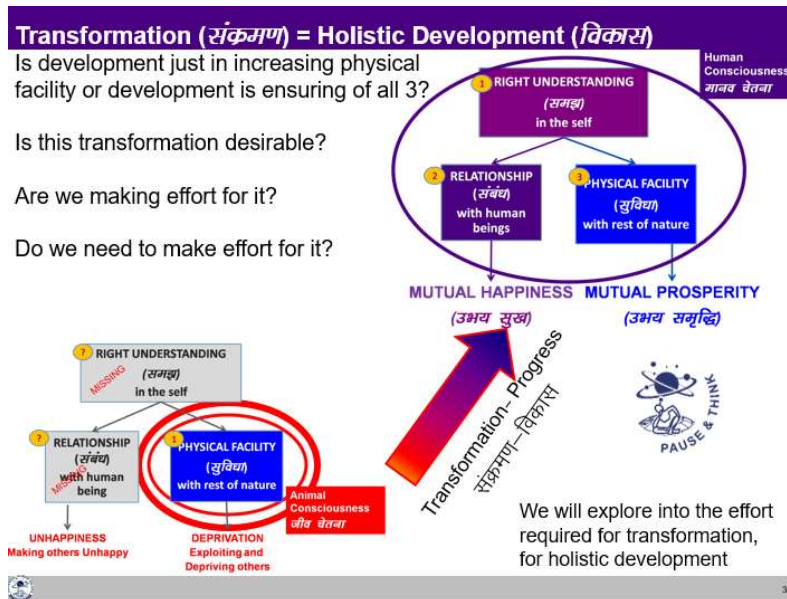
Transformation (संक्रमण) = Holistic Development (विकास)

Is development just in increasing physical facility or development is ensuring of all 3?

Is this transformation desirable?

Are we making effort for it?

Do we need to make effort for it?

Human Consciousness
मानव चेतना

1 RIGHT UNDERSTANDING
(समझ)
in the self

2 RELATIONSHIP
(संबंध)
with human beings

3 PHYSICAL FACILITY
(सुविधा)
with rest of nature

MUTUAL HAPPINESS
(उभय सुख)

MUTUAL PROSPERITY
(उभय समृद्धि)

? RIGHT UNDERSTANDING
MISSING
(समझ)
in the self

? RELATIONSHIP
(संबंध)
with human being
MISSING

1 PHYSICAL FACILITY
(सुविधा)
with rest of nature

Animal Consciousness
जीव चेतना

UNHAPPINESS
Making others Unhappy

DEPRIVATION
Exploiting and Depriving others

Transformation– Progress
संक्रमण–विकास

PAUSE & THINK

We will explore into the effort required for transformation, for holistic development

3